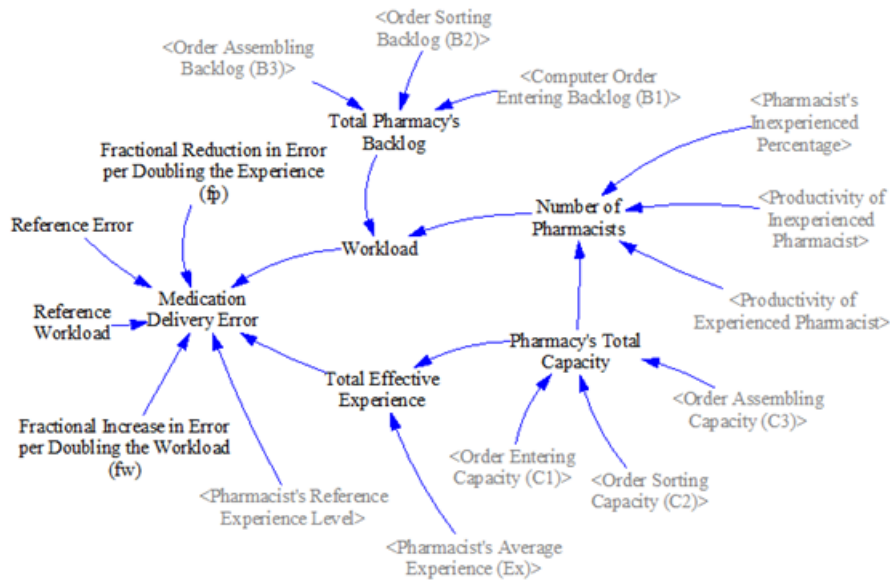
<Order Sorting Backlog (B2)>

<Order Assembling Backlog (B3)>

<Computer Order Entering Backlog (B1)>

Total Pharmacy's Backlog

<Pharmacist's Inexperienced Percentage>

Fractional Reduction in Error per Doubling the Experience (fp)

Number of Pharmacists

<Productivity of Inexperienced Pharmacist>

Reference Error

Workload

Reference Workload

Medication Delivery Error

<Productivity of Experienced Pharmacist>

Pharmacy's Total Capacity

Total Effective Experience

<Order Assembling Capacity (C3)>

Fractional Increase in Error per Doubling the Workload (fw)

<Order Entering Capacity (C1)>

<Order Sorting Capacity (C2)>

<Pharmacist's Reference Experience Level>

<Pharmacist's Average Experience (Ex)>